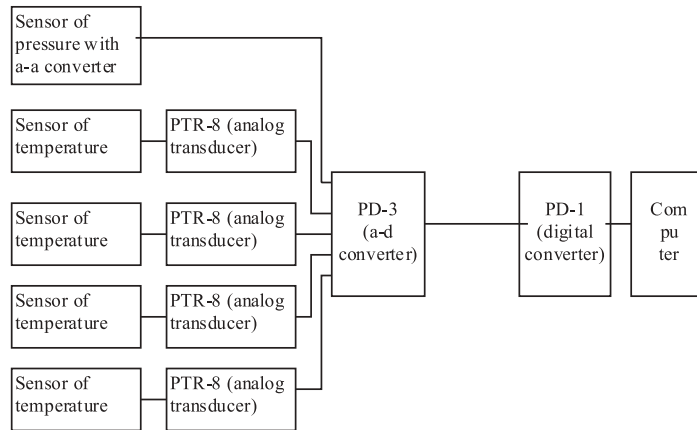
Sensor of pressure with a-a converter

Sensor of temperature

PTR-8 (analog transducer)

Sensor of temperature

PTR-8 (analog transducer)

Sensor of temperature

PTR-8 (analog transducer)

Sensor of temperature

PTR-8 (analog transducer)

PD-3 (a-d converter)

PD-1 (digital converter)

Com pu ter